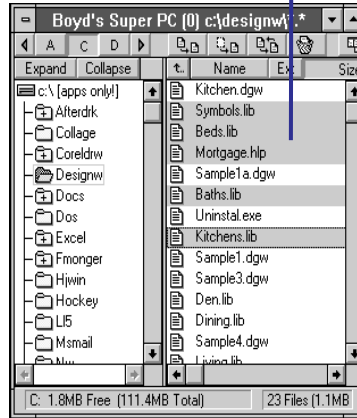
Boyd's Super PC (0) c:\designw\*.*

A C D

Expand Collapse

c:\ [apps only!]
Afterdrk
Collage
Coreldrw
Designw
Docs
Dos
Excel
Fmonger
Hjwin
Hockey
LI5
Msmail
Nu

Name Ex Size

Kitchen.dgw
Symbols.lib
Beds.lib
Mortgage.hlp
Sample1a.dgw
Baths.lib
Uninstal.exe
Kitchens.lib
Sample1.dgw
Sample3.dgw
Den.lib
Dining.lib
Sample4.dgw
Living.lib

C: 1.8MB Free (111.4MB Total)

23 Files (1.1MB